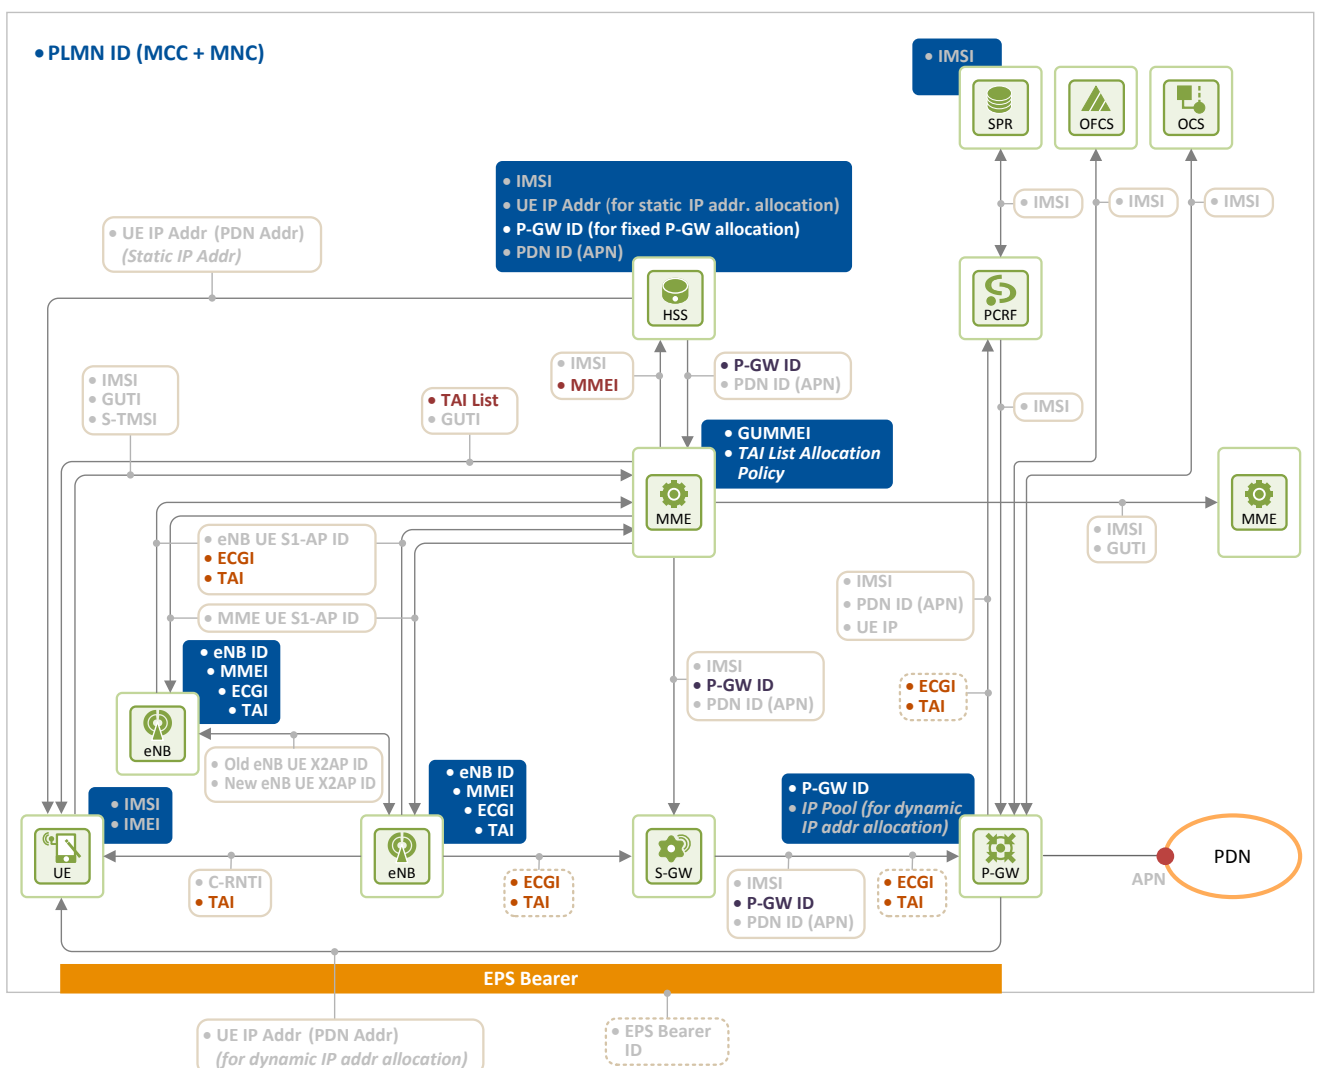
• PLMN ID (MCC + MNC)

• IMSI

SPR

OFCS

OCS

• IMSI

• IMSI

• IMSI

• IMSI
• UE IP Addr (for static IP addr. allocation)
• P-GW ID (for fixed P-GW allocation)
• PDN ID (APN)

• UE IP Addr (PDN Addr)
(Static IP Addr)

HSS

PCRF

• IMSI
• MMEI

• P-GW ID
• PDN ID (APN)

• IMSI
• GUTI
• S-TMSI

• TAI List
• GUTI

• IMSI

• GUMMEI
• TAI List Allocation Policy

MME

MME

• IMSI
• GUTI

• eNB UE S1-AP ID
• ECGI
• TAI

• IMSI
• PDN ID (APN)
• UE IP

• MME UE S1-AP ID

• eNB ID
• MMEI
• ECGI
• TAI

• IMSI
• P-GW ID
• PDN ID (APN)

• ECGI
• TAI

eNB

• Old eNB UE X2AP ID
• New eNB UE X2AP ID

• eNB ID
• MMEI
• ECGI
• TAI

• P-GW ID
• IP Pool (for dynamic IP addr allocation)

• IMSI
• IMEI

UE

eNB

S-GW

P-GW

PDN

APN

• C-RNTI
• TAI

• ECGI
• TAI

• IMSI
• P-GW ID
• PDN ID (APN)

• ECGI
• TAI

EPS Bearer

• UE IP Addr (PDN Addr)
(for dynamic IP addr allocation)

• EPS Bearer ID